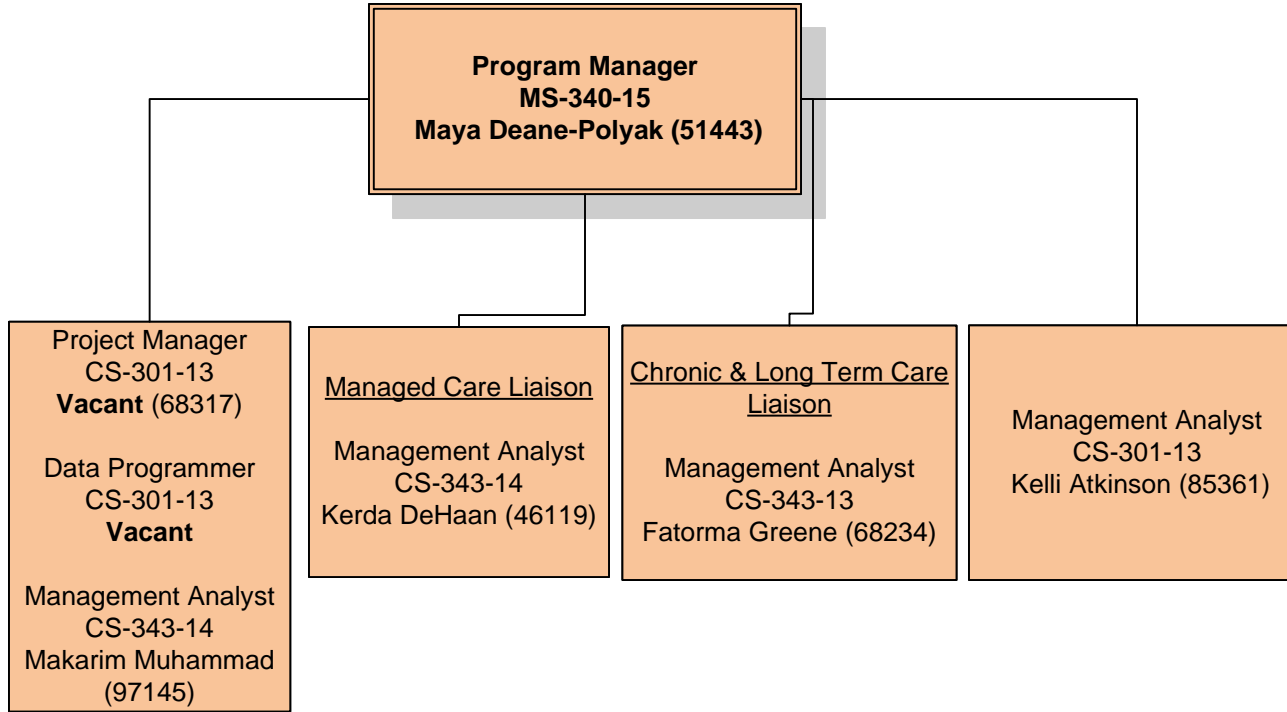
Program Manager
MS-340-15
Maya Deane-Polyak (51443)

Project Manager
CS-301-13
Vacant (68317)

Data Programmer
CS-301-13
Vacant

Management Analyst
CS-343-14
Makarim Muhammad (97145)

Managed Care Liaison

Management Analyst
CS-343-14
Kerda DeHaan (46119)

Chronic & Long Term Care Liaison

Management Analyst
CS-343-13
Fatorma Greene (68234)

Management Analyst
CS-301-13
Kelli Atkinson (85361)